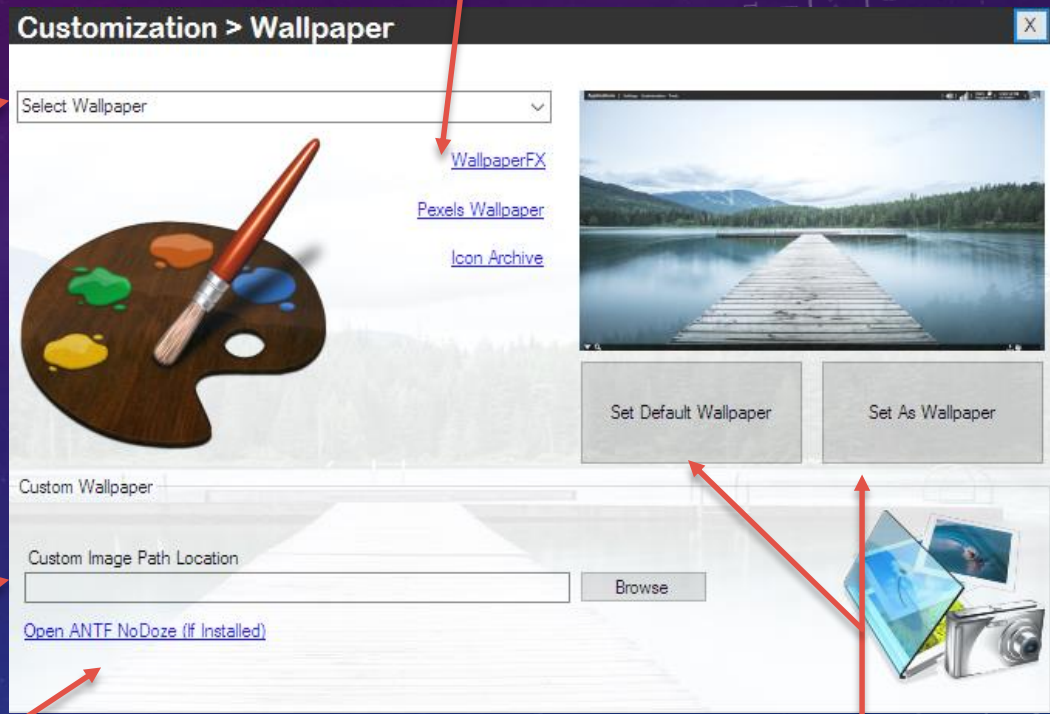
Customization > Wallpaper

X

Select Wallpaper

WallpaperFX

Pexels Wallpaper

Icon Archive

Set Default Wallpaper

Set As Wallpaper

Custom Wallpaper

Custom Image Path Location

Browse

Open ANTF NoDoze (If Installed)